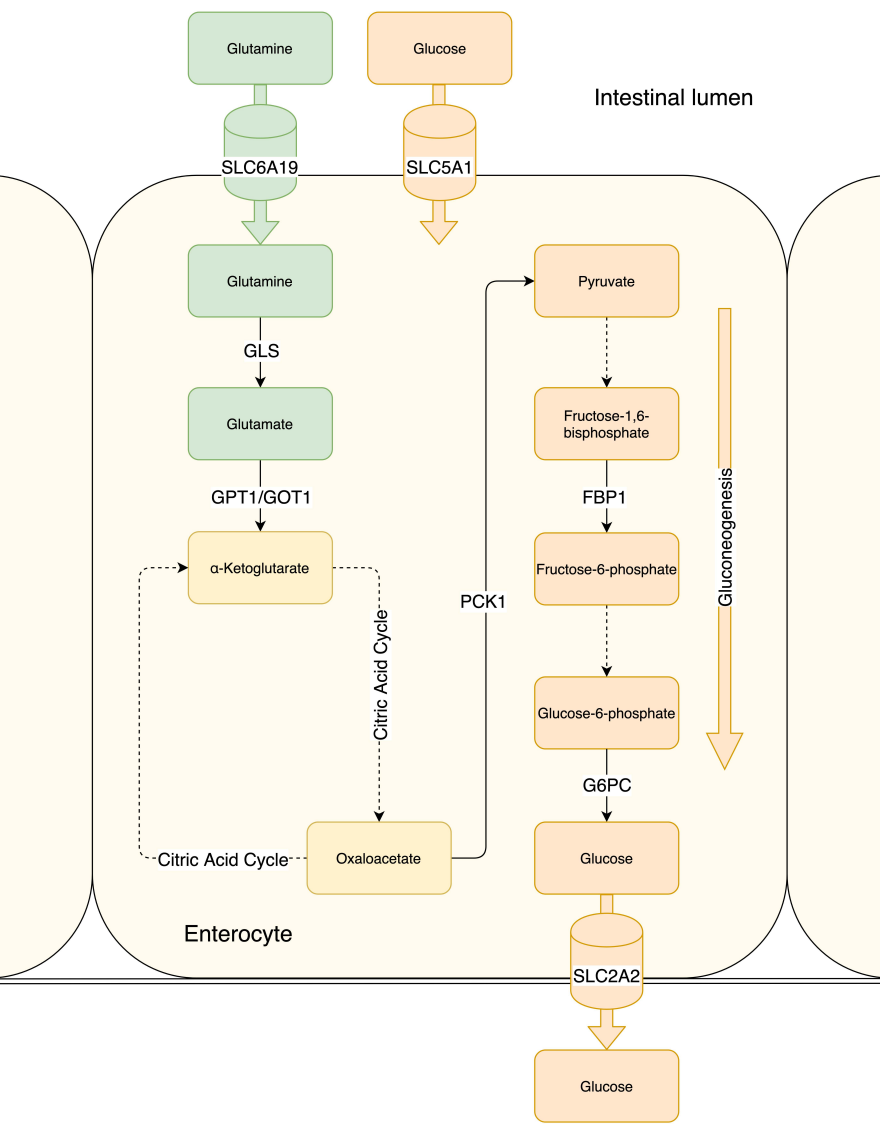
Glutamine

Glucose

Intestinal lumen

SLC6A19

SLC5A1

Glutamine

GLS

Glutamate

GPT1/GOT1

α-Ketoglutarate

Citric Acid Cycle

Oxaloacetate

Citric Acid Cycle

PCK1

Pyruvate

Fructose-1,6-bisphosphate

FBP1

Fructose-6-phosphate

Glucose-6-phosphate

G6PC

Glucose

Gluconeogenesis

Enterocyte

SLC2A2

Glucose